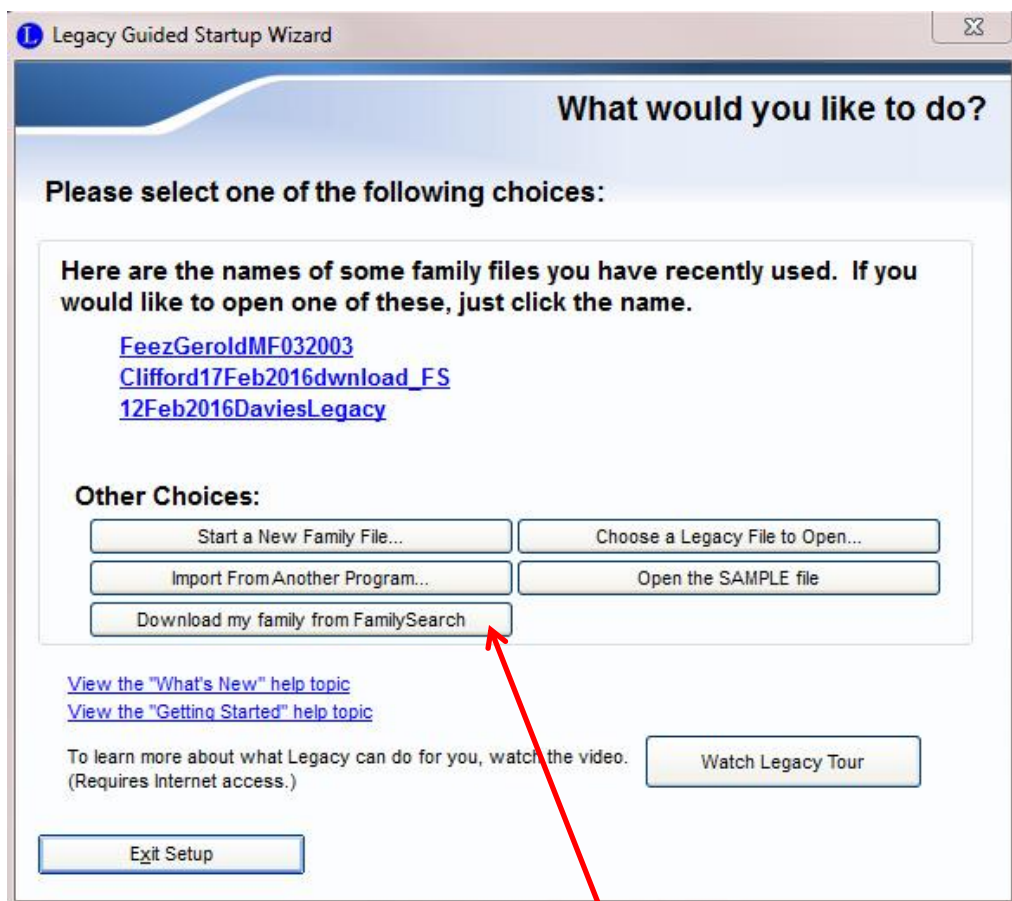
Legacy Guided Startup Wizard

What would you like to do?

Please select one of the following choices:

Here are the names of some family files you have recently used. If you would like to open one of these, just click the name.

FeezGeroldMF032003
Clifford17Feb2016dwnload_FS
12Feb2016DaviesLegacy

Other Choices:

Start a New Family File...
Choose a Legacy File to Open...
Import From Another Program...
Open the SAMPLE file
Download my family from FamilySearch

View the "What's New" help topic
View the "Getting Started" help topic

To learn more about what Legacy can do for you, watch the video. (Requires Internet access.)

Watch Legacy Tour

Exit Setup